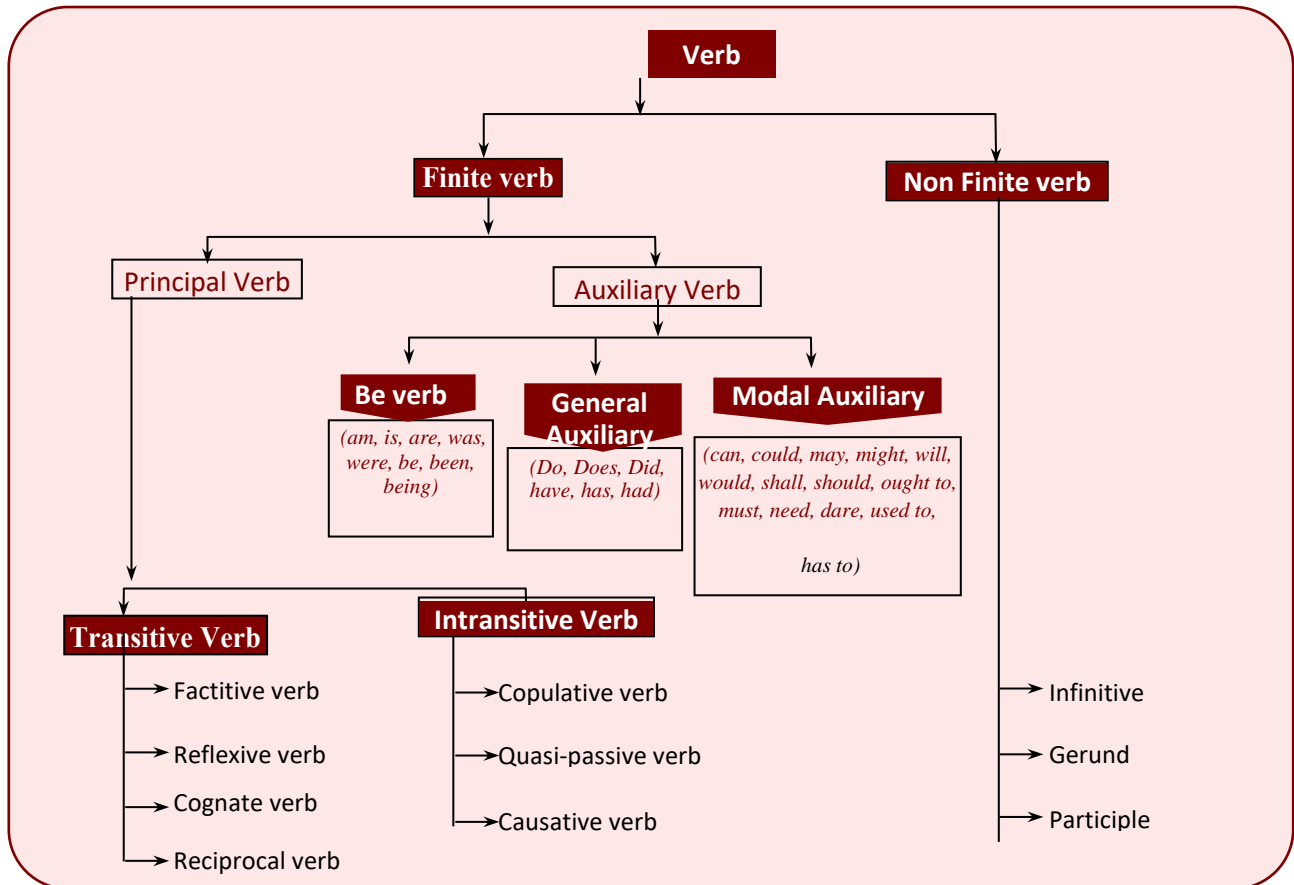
Verb

Finite verb

Non Finite verb

Principal Verb

Auxiliary Verb

Be verb

(am, is, are, was, were, be, been, being)

General Auxiliary

(Do, Does, Did, have, has, had)

Modal Auxiliary

(can, could, may, might, will, would, shall, should, ought to, must, need, dare, used to,

has to)

Transitive Verb

Factitive verb

Reflexive verb

Cognate verb

Reciprocal verb

Intransitive Verb

Copulative verb

Quasi-passive verb

Causative verb

Infinitive

Gerund

Participle